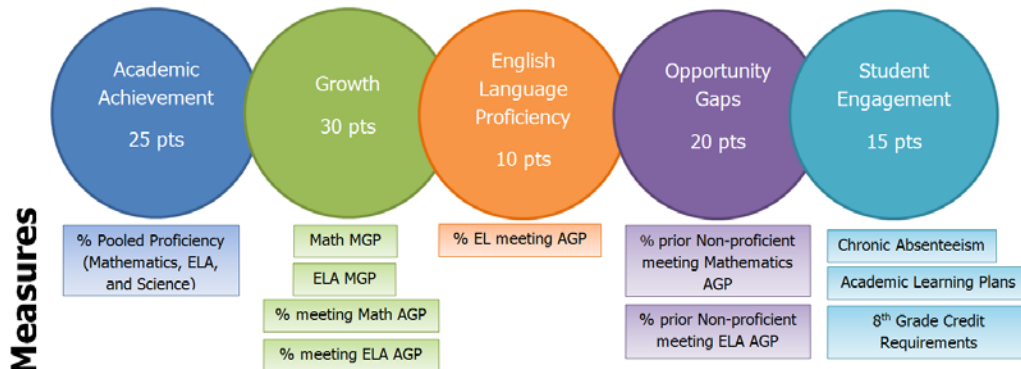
Academic Achievement

25 pts

Growth

30 pts

English Language Proficiency

10 pts

Opportunity Gaps

20 pts

Student Engagement

15 pts

Measures

% Pooled Proficiency (Mathematics, ELA, and Science)

Math MGP

ELA MGP

% meeting Math AGP

% meeting ELA AGP

% EL meeting AGP

% prior Non-proficient meeting Mathematics AGP

% prior Non-proficient meeting ELA AGP

Chronic Absenteeism

Academic Learning Plans

8$^{th}$ Grade Credit Requirements